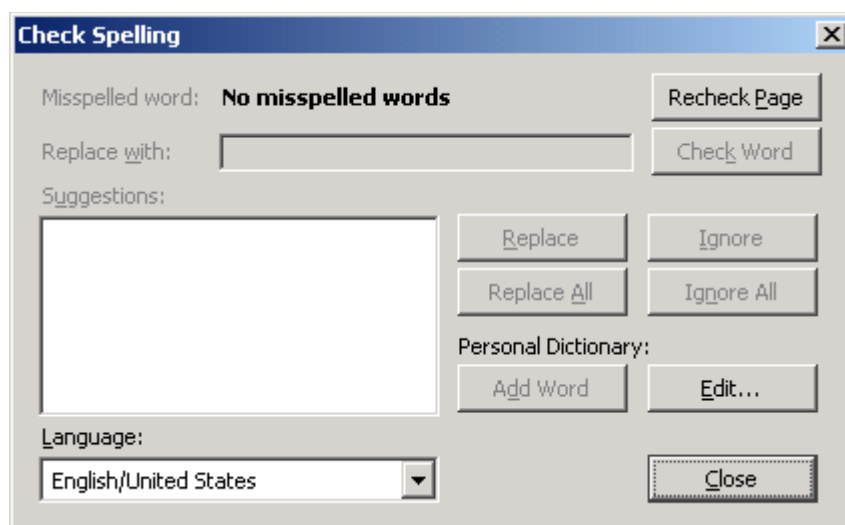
Check Spelling

Misspelled word: No misspelled words

Recheck Page

Replace with:

Check Word

Suggestions:

Replace

Ignore

Replace All

Ignore All

Personal Dictionary:

Add Word

Edit...

Language:

English/United States

Close